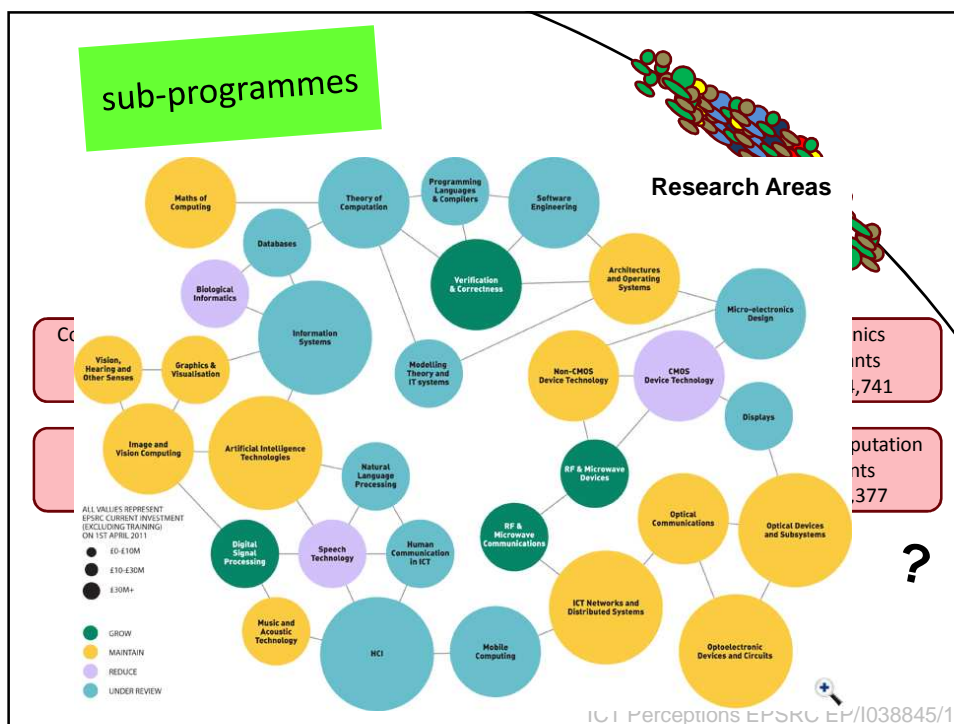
sub-programmes

Research Areas

Maths of Computing

Theory of Computation

Programming Languages & Compilers

Software Engineering

Databases

Biological Informatics

Verification & Correctness

Architectures and Operating Systems

Information Systems

Micro-electronics Design

Co

nics
nts
,741

Vision, Hearing and Other Senses

Graphics & Visualisation

Modelling Theory and IT systems

Non-CMOS Device Technology

CMOS Device Technology

Displays

Image and Vision Computing

Artificial Intelligence Technologies

Natural Language Processing

RF & Microwave Devices

putation
nts
,377

ALL VALUES REPRESENT EPSRC CURRENT INVESTMENT (EXCLUDING TRAINING) ON 1ST APRIL 2011

£0-£10M

£10-£30M

£30M+

Digital Signal Processing

Speech Technology

Human Communication in ICT

RF & Microwave Communications

Optical Communications

Optical Devices and Subsystems

?

GROW

MAINTAIN

REDUCE

UNDER REVIEW

Music and Acoustic Technology

HCI

Mobile Computing

ICT Networks and Distributed Systems

Optoelectronic Devices and Circuits

ICT Perceptions EPSRC EP/I038845/1